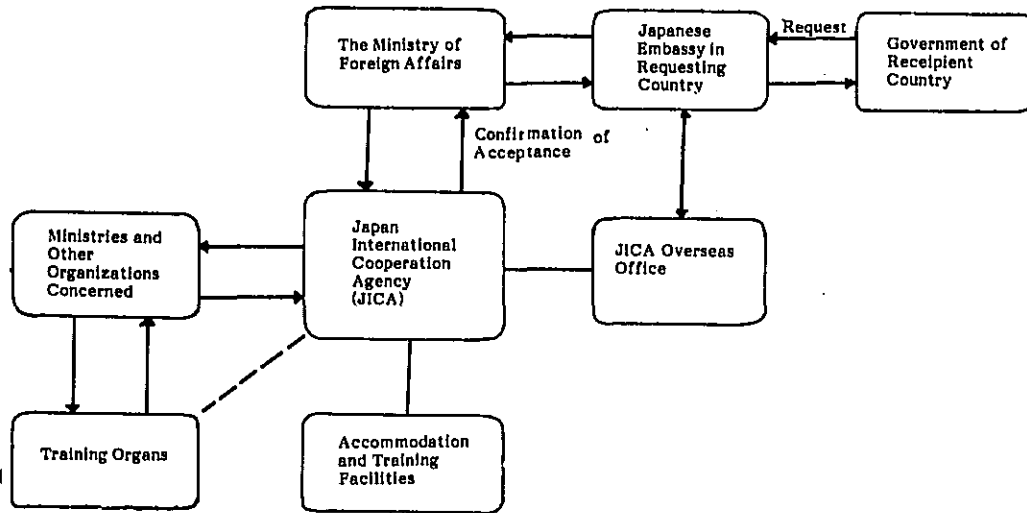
The Ministry of Foreign Affairs

Japanese Embassy in Requesting Country

Request

Government of Recipient Country

Confirmation of Acceptance

Ministries and Other Organizations Concerned

Japan International Cooperation Agency (JICA)

JICA Overseas Office

Training Organs

Accommodation and Training Facilities